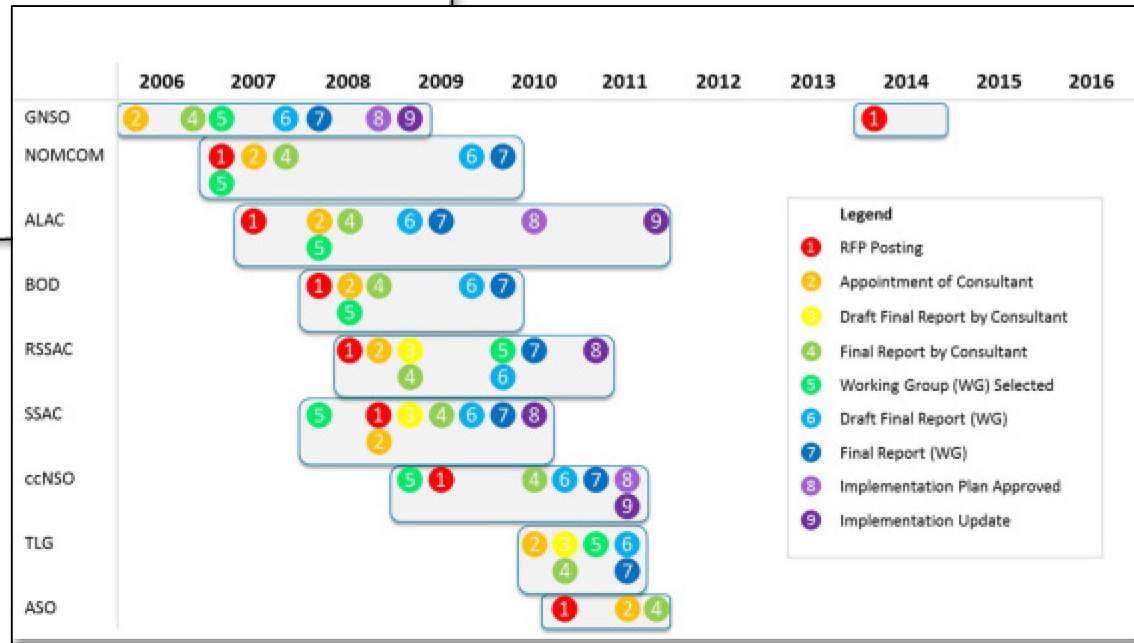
2006 2007 2008 2009 2010 2011 2012 2013 2014 2015 2016

GNSO 2 4 5 6 7 8 9 1

NOMCOM 1 2 4 6 7 5

ALAC 1 2 4 6 7 8 9 5

BOD 1 2 4 6 7 5

RSSAC 1 2 3 5 7 8 4 6

SSAC 5 1 3 4 6 7 8 2

ccNSO 5 1 4 6 7 8 9

TLG 2 3 5 6 4 7

ASO 1 2 4

Legend
1 RFP Posting
2 Appointment of Consultant
3 Draft Final Report by Consultant
4 Final Report by Consultant
5 Working Group (WG) Selected
6 Draft Final Report (WG)
7 Final Report (WG)
8 Implementation Plan Approved
9 Implementation Update